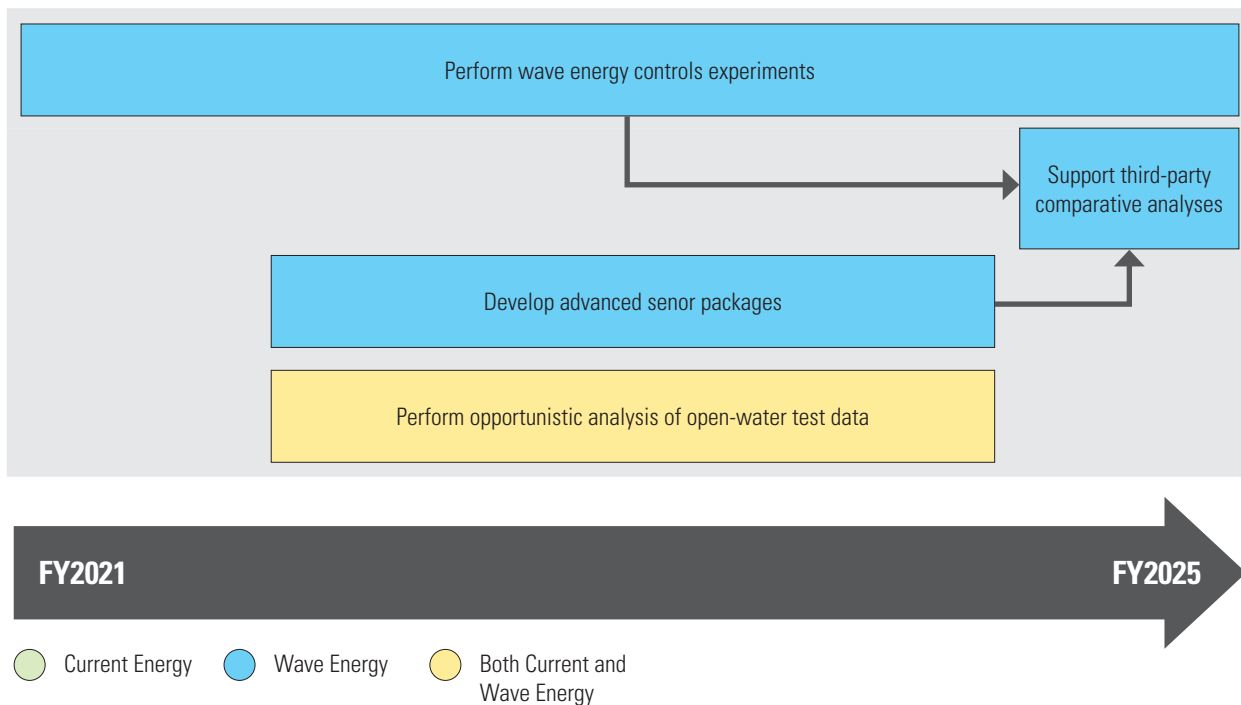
Perform wave energy controls experiments

Support third-party comparative analyses

Develop advanced senor packages

Perform opportunistic analysis of open-water test data

FY2021

FY2025

Current Energy

Wave Energy

Both Current and Wave Energy